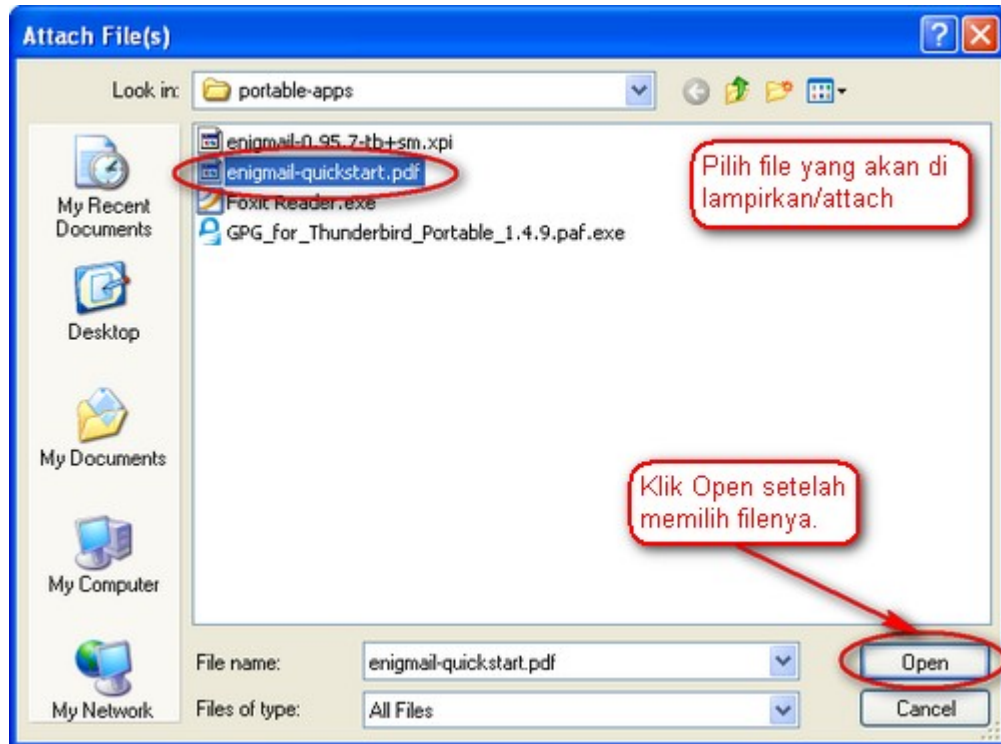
Attach File(s)

Look in: portable-apps

My Recent Documents

Desktop

My Documents

My Computer

My Network

enigmail-0.95.7-tb+sm.xpi
enigmail-quickstart.pdf
Foxit Reader.exe
GPG_for_Thunderbird_Portable_1.4.9.paf.exe

Pilih file yang akan di lampirkan/attach

Klik Open setelah memilih filenya.

File name: enigmail-quickstart.pdf

Files of type: All Files

Open

Cancel